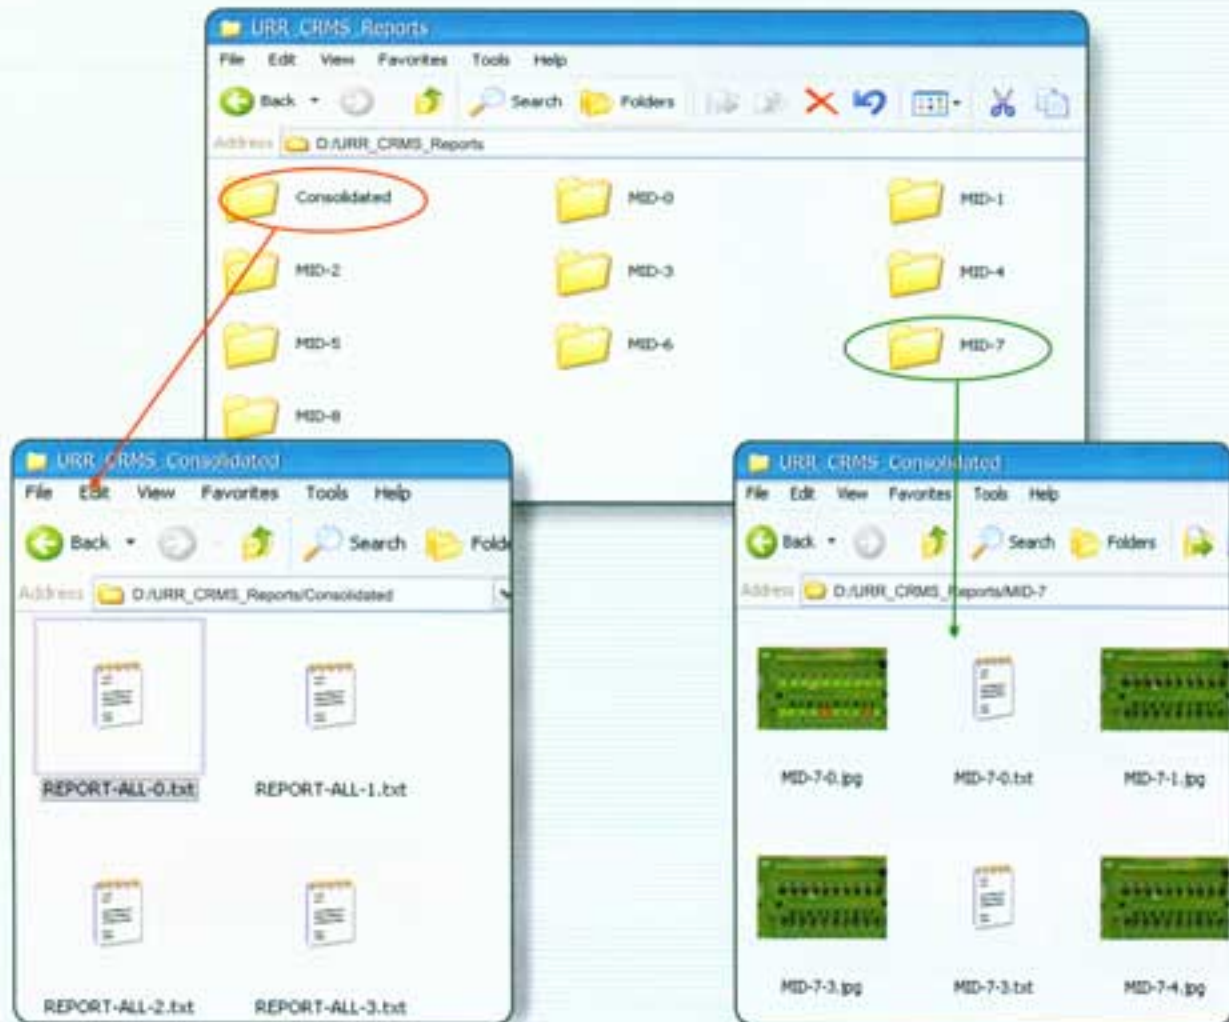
URR_CRMS_Reports

File Edit View Favorites Tools Help

Back Search Folders

Address D:/URR_CRMS_Reports

Consolidated
MID-0
MID-1
MID-2
MID-3
MID-4
MID-5
MID-6
MID-7
MID-8

URR_CRMS_Consolidated

File Edit View Favorites Tools Help

Back Search Folde

Address D:/URR_CRMS_Reports/Consolidated

REPORT-ALL-0.txt
REPORT-ALL-1.txt
REPORT-ALL-2.txt
REPORT-ALL-3.txt

URR_CRMS_Consolidated

File Edit View Favorites Tools Help

Back Search Folders

Address D:/URR_CRMS_Reports/MID-7

MID-7-0.jpg
MID-7-0.txt
MID-7-1.jpg
MID-7-3.jpg
MID-7-3.txt
MID-7-4.jpg